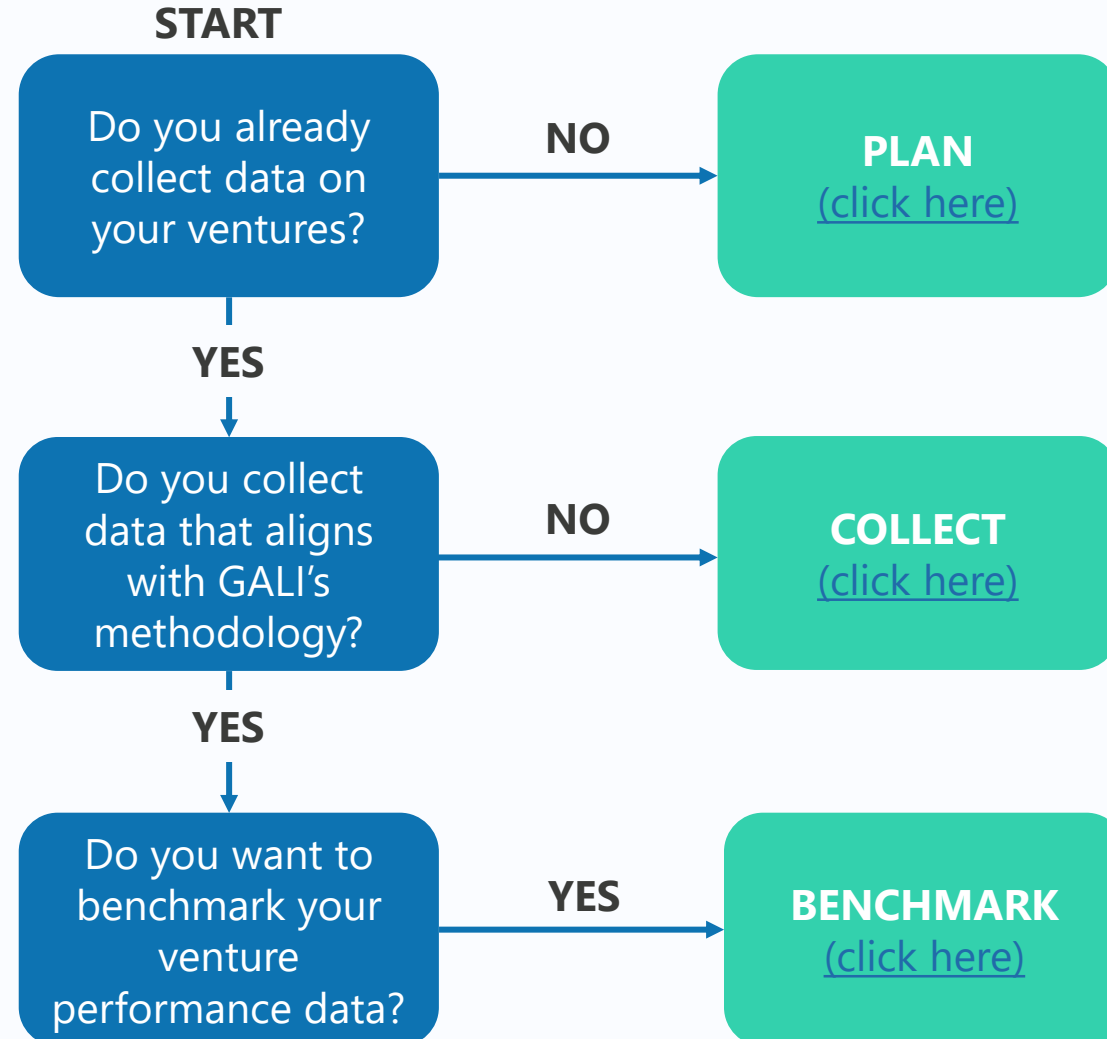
START

Do you already collect data on your ventures?

NO

PLAN
(click here)

YES

Do you collect data that aligns with GALI's methodology?

NO

COLLECT
(click here)

YES

Do you want to benchmark your venture performance data?

YES

BENCHMARK
(click here)